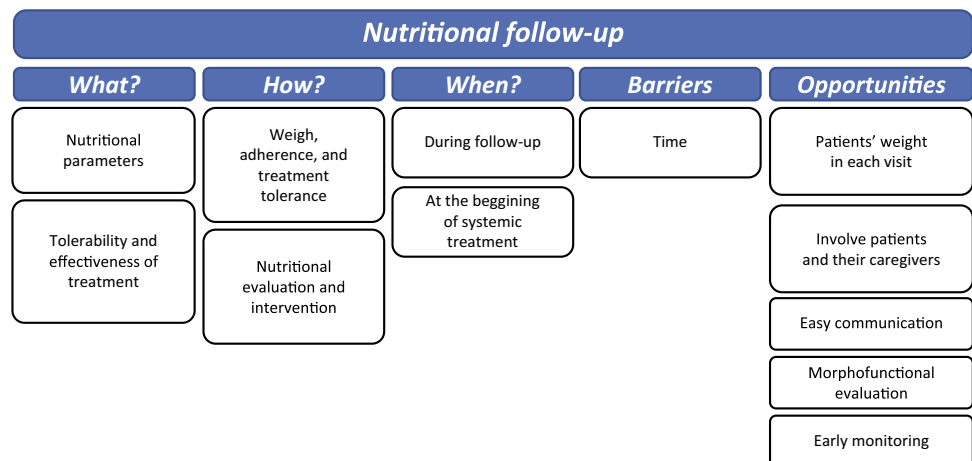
Nutritional follow-up

What?

Nutritional parameters

Tolerability and effectiveness of treatment

How?

Weigh, adherence, and treatment tolerance

Nutritional evaluation and intervention

When?

During follow-up

At the beggining of systemic treatment

Barriers

Time

Opportunities

Patients' weight in each visit

Involve patients and their caregivers

Easy communication

Morphofunctional evaluation

Early monitoring